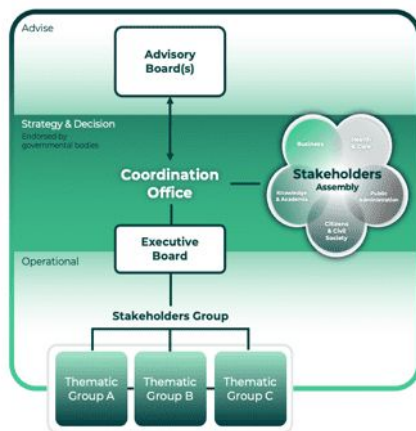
Advise

Advisory Board(s)

Strategy & Decision
Endorsed by governmental bodies

Coordination Office

Stakeholders Assembly

Business

Health & Care

Knowledge & Academia

Public Administration

Citizens & Civil Society

Operational

Executive Board

Stakeholders Group

Thematic Group A

Thematic Group B

Thematic Group C